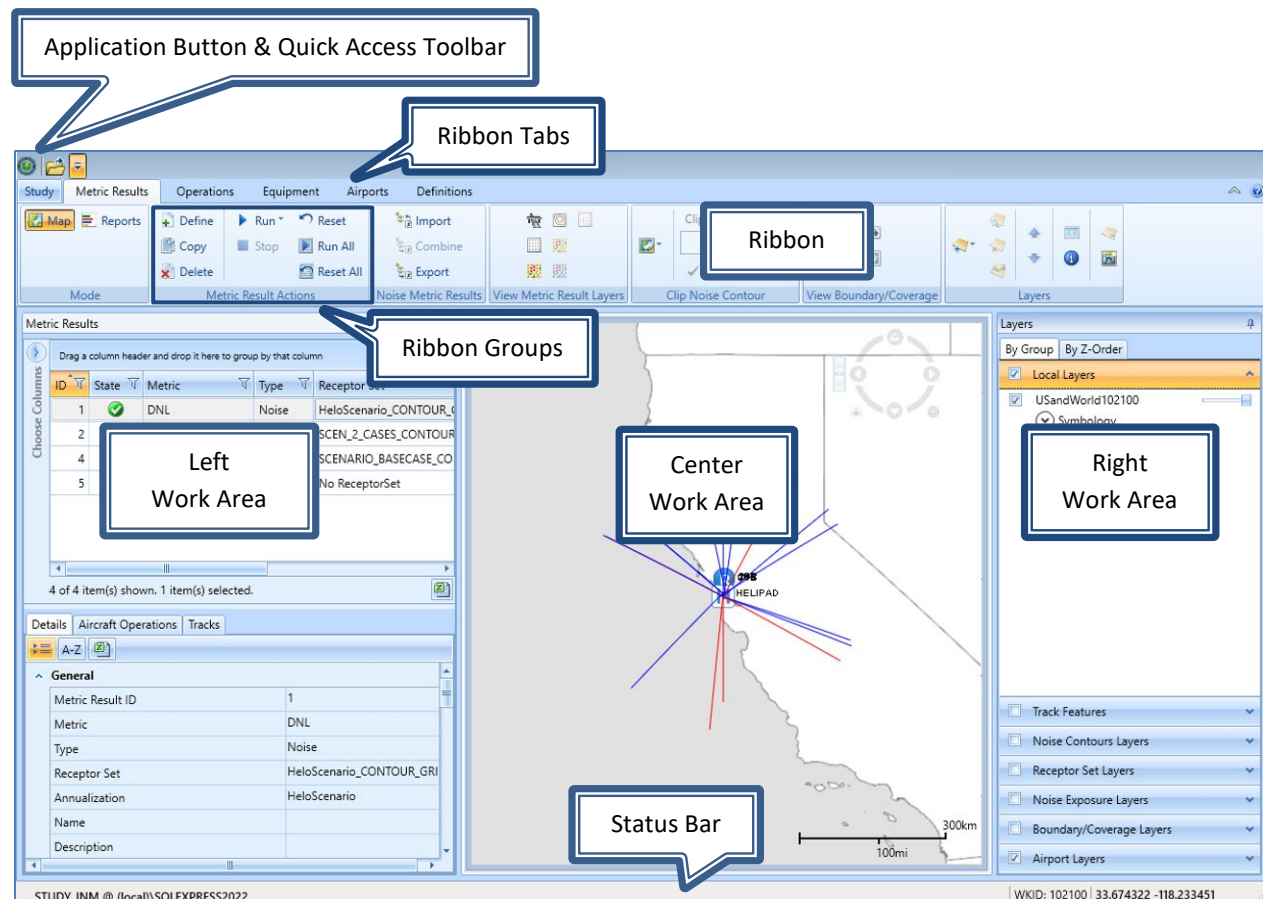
Application Button & Quick Access Toolbar

Ribbon Tabs

Study Metric Results Operations Equipment Airports Definitions

Map Reports
Mode

Define Copy Delete Run Stop Reset Run All Reset All
Metric Result Actions

Import Combine Export
Noise Metric Results

View Metric Result Layers

Clip Noise Contour

Ribbon

View Boundary/Coverage

Layers

Metric Results

Ribbon Groups

Drag a column header and drop it here to group by that column

Choose Columns

| ID | State | Metric | Type | Receptor Set |
|---|---|---|---|---|
| 1 | | DNL | Noise | HeloScenario_CONTOUR_( |
| 2 | | | | SCEN_2_CASES_CONTOUR |
| 4 | | | | SCENARIO_BASECASE_CO |
| 5 | | | | No ReceptorSet |

Left Work Area

4 of 4 item(s) shown. 1 item(s) selected.

Details Aircraft Operations Tracks

A-Z

General

| | |
|---|---|
| Metric Result ID | 1 |
| Metric | DNL |
| Type | Noise |
| Receptor Set | HeloScenario_CONTOUR_GRI |
| Annualization | HeloScenario |
| Name | |
| Description | |

Center Work Area

HELIPAD

300km
100mi

Status Bar

Layers

By Group By Z-Order

Local Layers
USandWorld102100
Symbology

Right Work Area

Track Features
Noise Contours Layers
Receptor Set Layers
Noise Exposure Layers
Boundary/Coverage Layers
Airport Layers

STUDY_INM @ (local)\SQLEXPRESS2022

WKID: 102100 33.674322 -118.233451